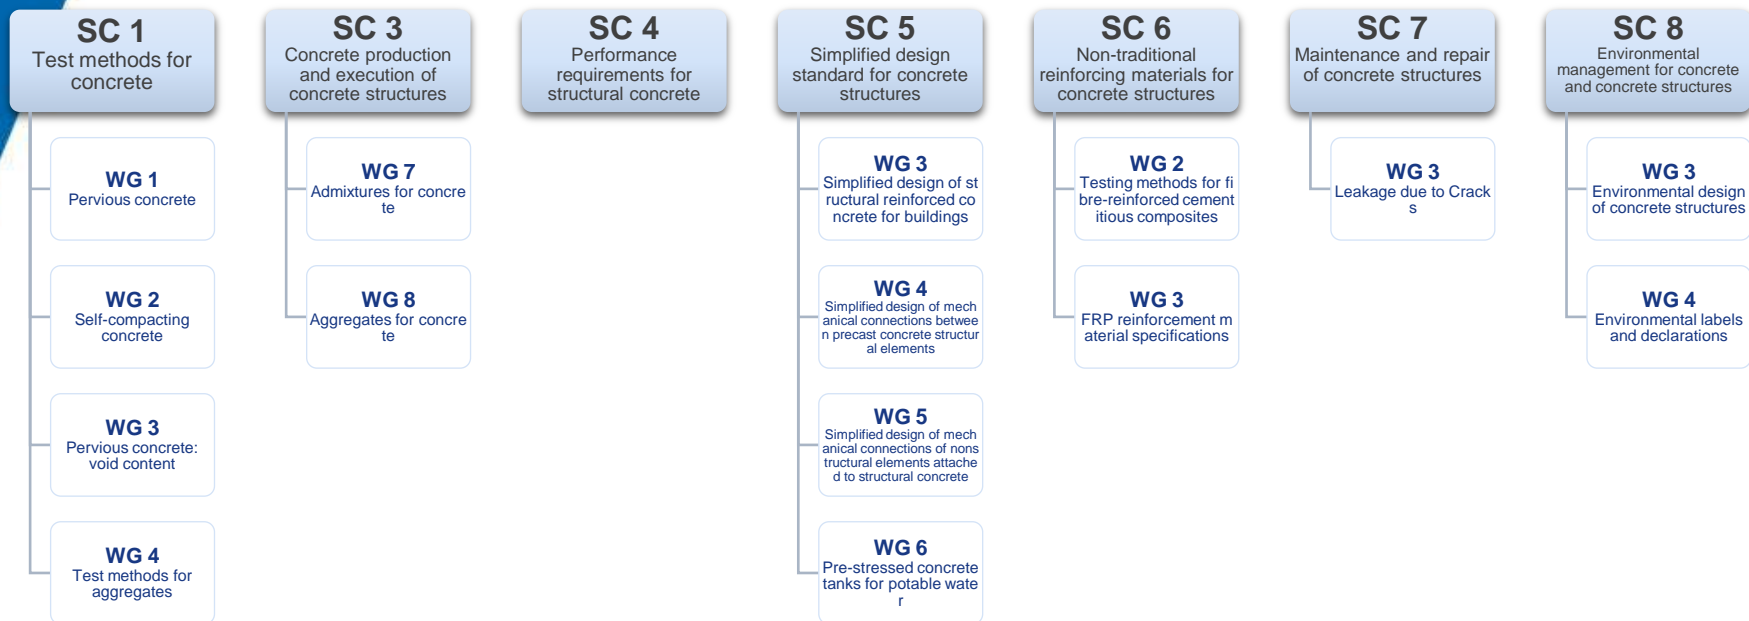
SC 1
Test methods for concrete

WG 1
Pervious concrete

WG 2
Self-compacting concrete

WG 3
Pervious concrete: void content

WG 4
Test methods for aggregates

SC 3
Concrete production and execution of concrete structures

WG 7
Admixtures for concrete

WG 8
Aggregates for concrete

SC 4
Performance requirements for structural concrete

SC 5
Simplified design standard for concrete structures

WG 3
Simplified design of structural reinforced concrete for buildings

WG 4
Simplified design of mechanical connections between precast concrete structural elements

WG 5
Simplified design of mechanical connections of nonstructural elements attached to structural concrete

WG 6
Pre-stressed concrete tanks for potable water

SC 6
Non-traditional reinforcing materials for concrete structures

WG 2
Testing methods for fibre-reinforced cementitious composites

WG 3
FRP reinforcement material specifications

SC 7
Maintenance and repair of concrete structures

WG 3
Leakage due to Cracks

SC 8
Environmental management for concrete and concrete structures

WG 3
Environmental design of concrete structures

WG 4
Environmental labels and declarations